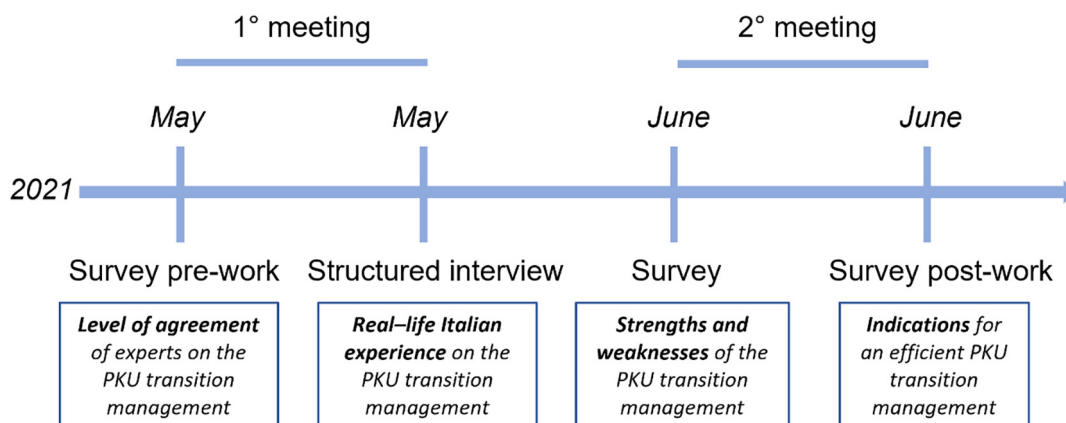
1° meeting

2° meeting

May

May

June

June

2021

Survey pre-work

Structured interview

Survey

Survey post-work

**Level of agreement** of experts on the PKU transition management

**Real–life Italian experience** on the PKU transition management

**Strengths and weaknesses** of the PKU transition management

**Indications** for an efficient PKU transition management